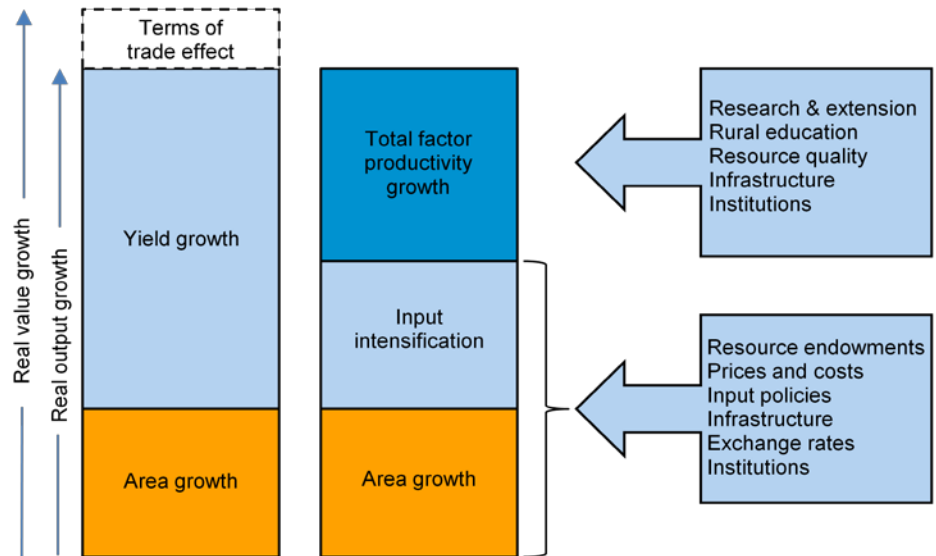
Real value growth

Real output growth

Terms of trade effect

Yield growth

Area growth

Total factor productivity growth

Input intensification

Area growth

Research & extension
Rural education
Resource quality
Infrastructure
Institutions

Resource endowments
Prices and costs
Input policies
Infrastructure
Exchange rates
Institutions